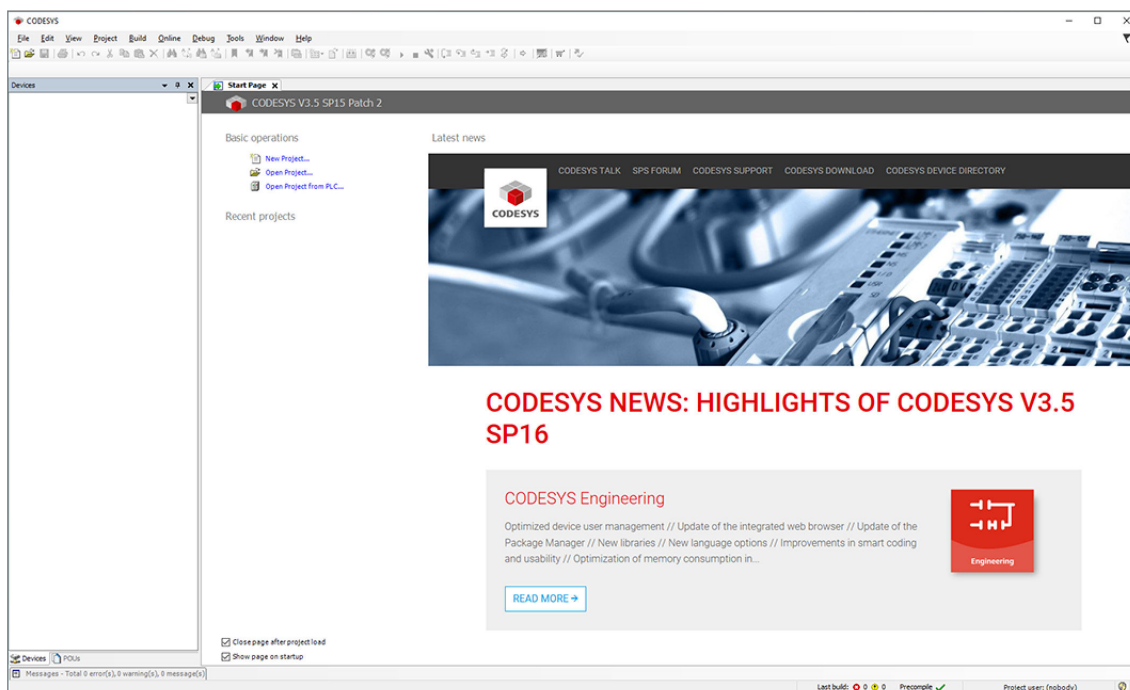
CODESYS

File Edit View Project Build Online Debug Tools Window Help

Devices

Start Page

CODESYS V3.5 SP15 Patch 2

Basic operations

New Project...
Open Project...
Open Project from PLC...

Recent projects

Latest news

CODESYS TALK SPS FORUM CODESYS SUPPORT CODESYS DOWNLOAD CODESYS DEVICE DIRECTORY

CODESYS

CODESYS NEWS: HIGHLIGHTS OF CODESYS V3.5 SP16

CODESYS Engineering

Optimized device user management // Update of the integrated web browser // Update of the Package Manager // New libraries // New language options // Improvements in smart coding and usability // Optimization of memory consumption in...

READ MORE ➔

Engineering

Close page after project load
Show page on startup

Devices POUs

Messages - Total 0 error(s), 0 warning(s), 0 message(s)

Last build: 0 0 Precompile Project user: (nobody)